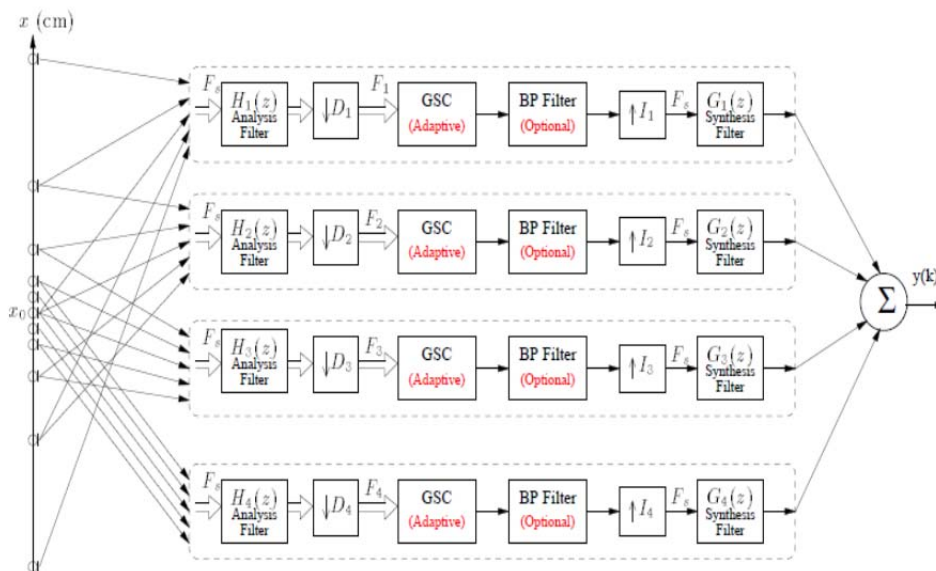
$x$ (cm)

$x_0$

$F_s$ $H_1(z)$ Analysis Filter $\downarrow D_1$ $F_1$ GSC (Adaptive) BP Filter (Optional) $\uparrow I_1$ $F_s$ $G_1(z)$ Synthesis Filter

$F_s$ $H_2(z)$ Analysis Filter $\downarrow D_2$ $F_2$ GSC (Adaptive) BP Filter (Optional) $\uparrow I_2$ $F_s$ $G_2(z)$ Synthesis Filter

$F_s$ $H_3(z)$ Analysis Filter $\downarrow D_3$ $F_3$ GSC (Adaptive) BP Filter (Optional) $\uparrow I_3$ $F_s$ $G_3(z)$ Synthesis Filter

$F_s$ $H_4(z)$ Analysis Filter $\downarrow D_4$ $F_4$ GSC (Adaptive) BP Filter (Optional) $\uparrow I_4$ $F_s$ $G_4(z)$ Synthesis Filter

$\Sigma$ y(k)